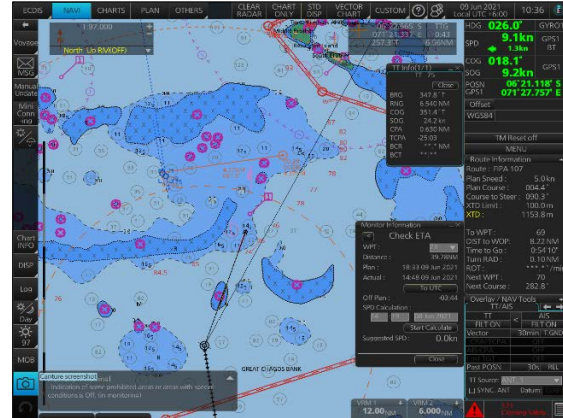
ECDIS NAVI CHARTS PLAN OTHERS CLEAR RADAR CHART ONLY STD DISP VECTOR CHART CUSTOM 09 Jun 2021 Local UTC +6:00 10:36

1:97,000
North Up RM(OFF)

Voyage
MSG
Manual Unlock
Mini Conn
Chart INFO
DISP
Log
Day
MOB

HDG 026.0° GYRO
SPD 9.1kn GPS1 1.3kn BT
COG 018.1° GPS1
SOG 9.2kn
POSN 06°21.118' S GPS1 071°27.757' E
Offset
WGS84

TT Info (1/1)
Close
BRG 347.8 °
RNG 6.540 NM
COG 351.4 °
SOG 24.2 kn
CPA 0.630 NM
TCPA -25:03
BCR * * NM
BCT *:*

TM Reset off
MENU
Route Information
Route : RPA 107
Plan Speed : 5.0 kn
Plan Course : 004.4°
Course to Steer : 000.3°
XTD Limit : 100.0 m
XTD : 1153.8 m

Monitor Information
Check ETA
WPT : 1
Distance : 39.78NM
Plan : 18:33 09 Jun 2021
Actual : 14:48 09 Jun 2021
To UTC
Off Plan : -03:44
SPD Calculation
Start Calculate
Suggested SPD : 0.0kn
Close

To WPT : 69
DIST to WOP : 8.22 NM
Time to Go : 0:54'10"
Turn RAD : 0.10 NM
ROT : * * * °/min
Next WPT : 70
Next Course : 282.8°

Overlay / NAV Tools
TT/AIS
TT AIS
FILT ON FILT ON
Vector 30min T GND
Past POSN 30s REL
TT Source ANT
LI SYNC ANT Datum

GREAT CHAGOS BANK

Capture screenshot
Indication of some prohibited areas or areas with special conditions & Off. (in monitoring)

VRM 1 12.00 NM
VRM 2 6.000 NM